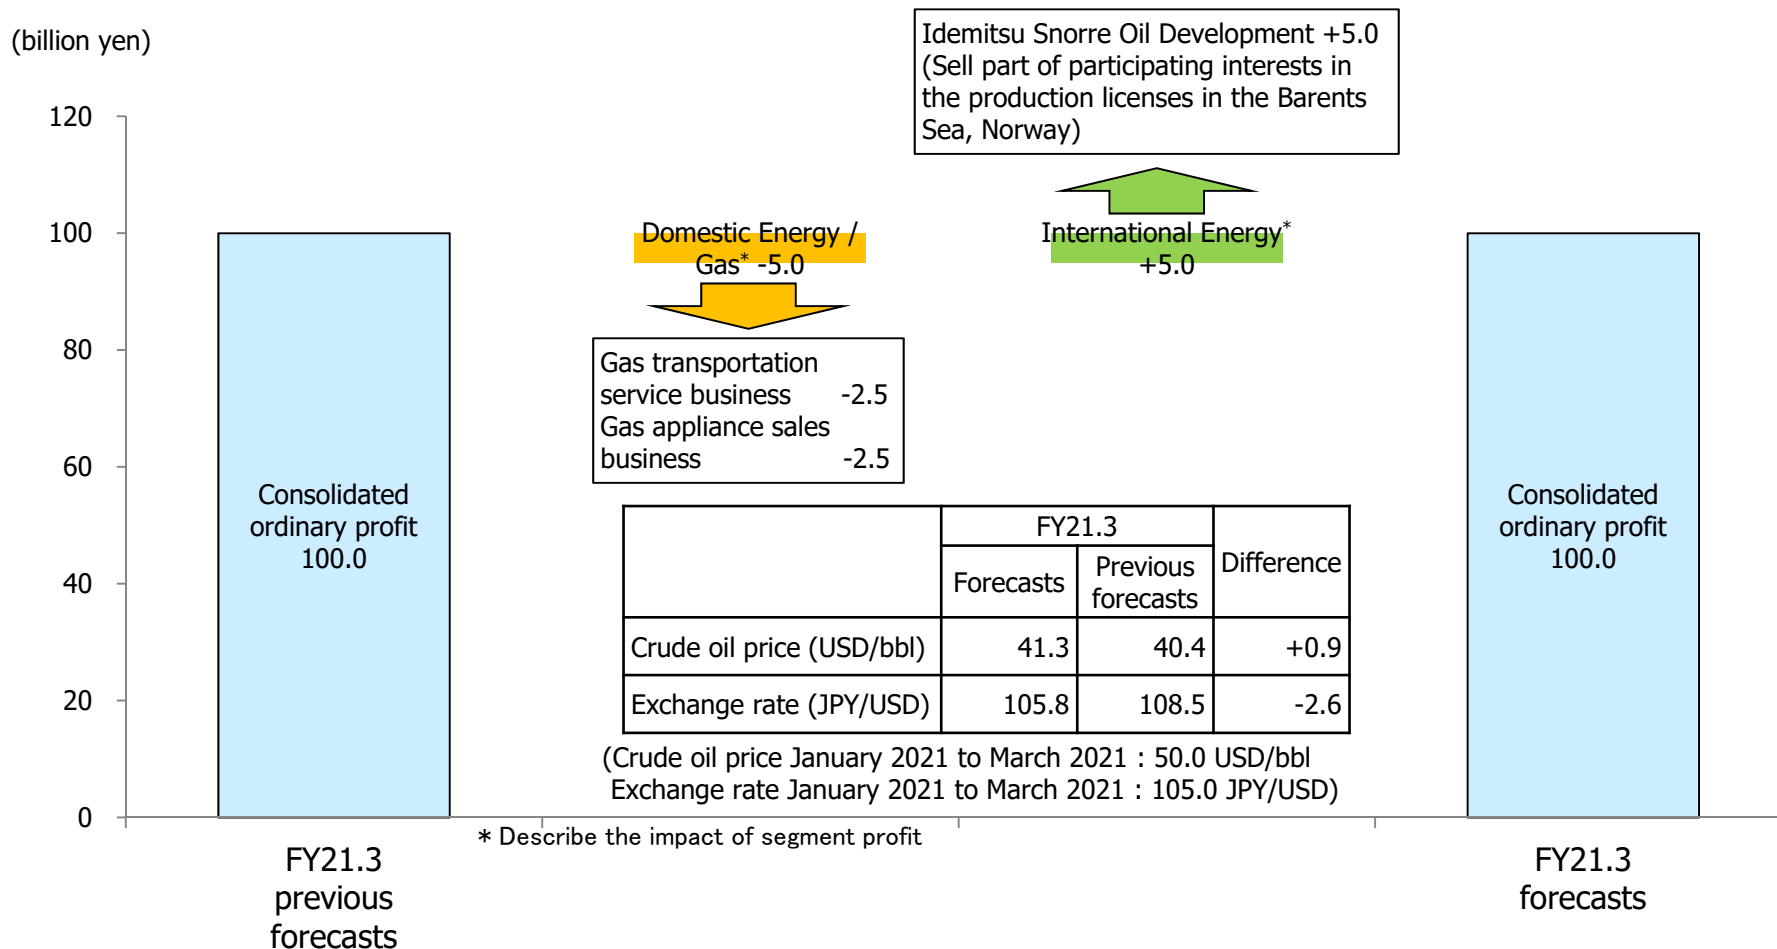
(billion yen)

120
100
80
60
40
20
0

Idemitsu Snorre Oil Development +5.0 (Sell part of participating interests in the production licenses in the Barents Sea, Norway)

Domestic Energy / Gas* -5.0

International Energy* +5.0

Gas transportation service business -2.5
Gas appliance sales business -2.5

Consolidated ordinary profit 100.0

Consolidated ordinary profit 100.0

| | FY21.3 Forecasts | FY21.3 Previous forecasts | Difference |
|---|---|---|---|
| Crude oil price (USD/bbl) | 41.3 | 40.4 | +0.9 |
| Exchange rate (JPY/USD) | 105.8 | 108.5 | -2.6 |

(Crude oil price January 2021 to March 2021 : 50.0 USD/bbl
Exchange rate January 2021 to March 2021 : 105.0 JPY/USD)

* Describe the impact of segment profit

FY21.3 previous forecasts

FY21.3 forecasts